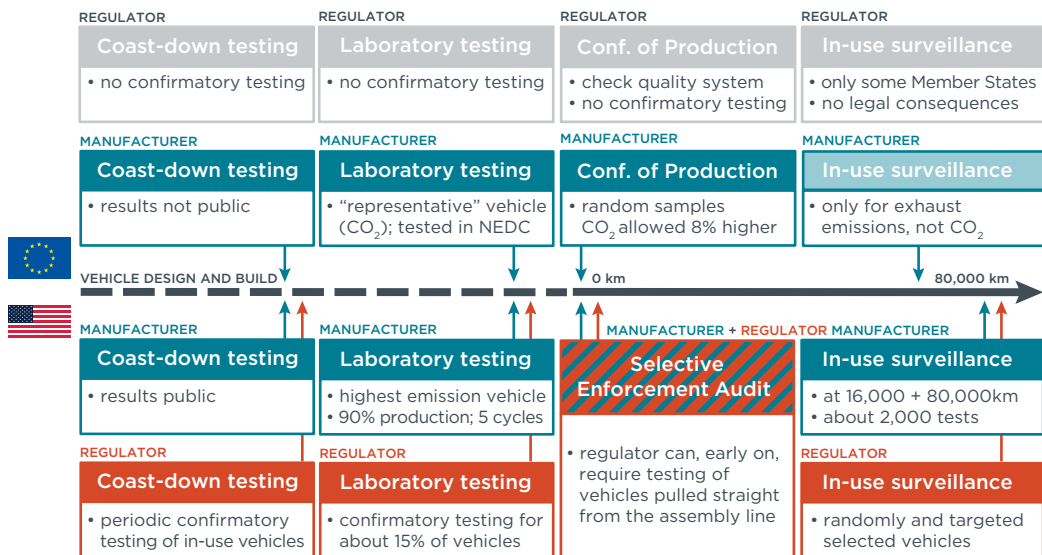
REGULATOR

Coast-down testing

• no confirmatory testing

REGULATOR

Laboratory testing

• no confirmatory testing

REGULATOR

Conf. of Production

• check quality system
• no confirmatory testing

REGULATOR

In-use surveillance

• only some Member States
• no legal consequences

MANUFACTURER

Coast-down testing

• results not public

MANUFACTURER

Laboratory testing

• “representative” vehicle ($CO_2$); tested in NEDC

MANUFACTURER

Conf. of Production

• random samples $CO_2$ allowed 8% higher

MANUFACTURER

In-use surveillance

• only for exhaust emissions, not $CO_2$

VEHICLE DESIGN AND BUILD

0 km

80,000 km

MANUFACTURER

Coast-down testing

• results public

MANUFACTURER

Laboratory testing

• highest emission vehicle
• 90% production; 5 cycles

MANUFACTURER + REGULATOR

Selective Enforcement Audit

• regulator can, early on, require testing of vehicles pulled straight from the assembly line

MANUFACTURER

In-use surveillance

• at 16,000 + 80,000km
• about 2,000 tests

REGULATOR

Coast-down testing

• periodic confirmatory testing of in-use vehicles

REGULATOR

Laboratory testing

• confirmatory testing for about 15% of vehicles

REGULATOR

In-use surveillance

• randomly and targeted selected vehicles